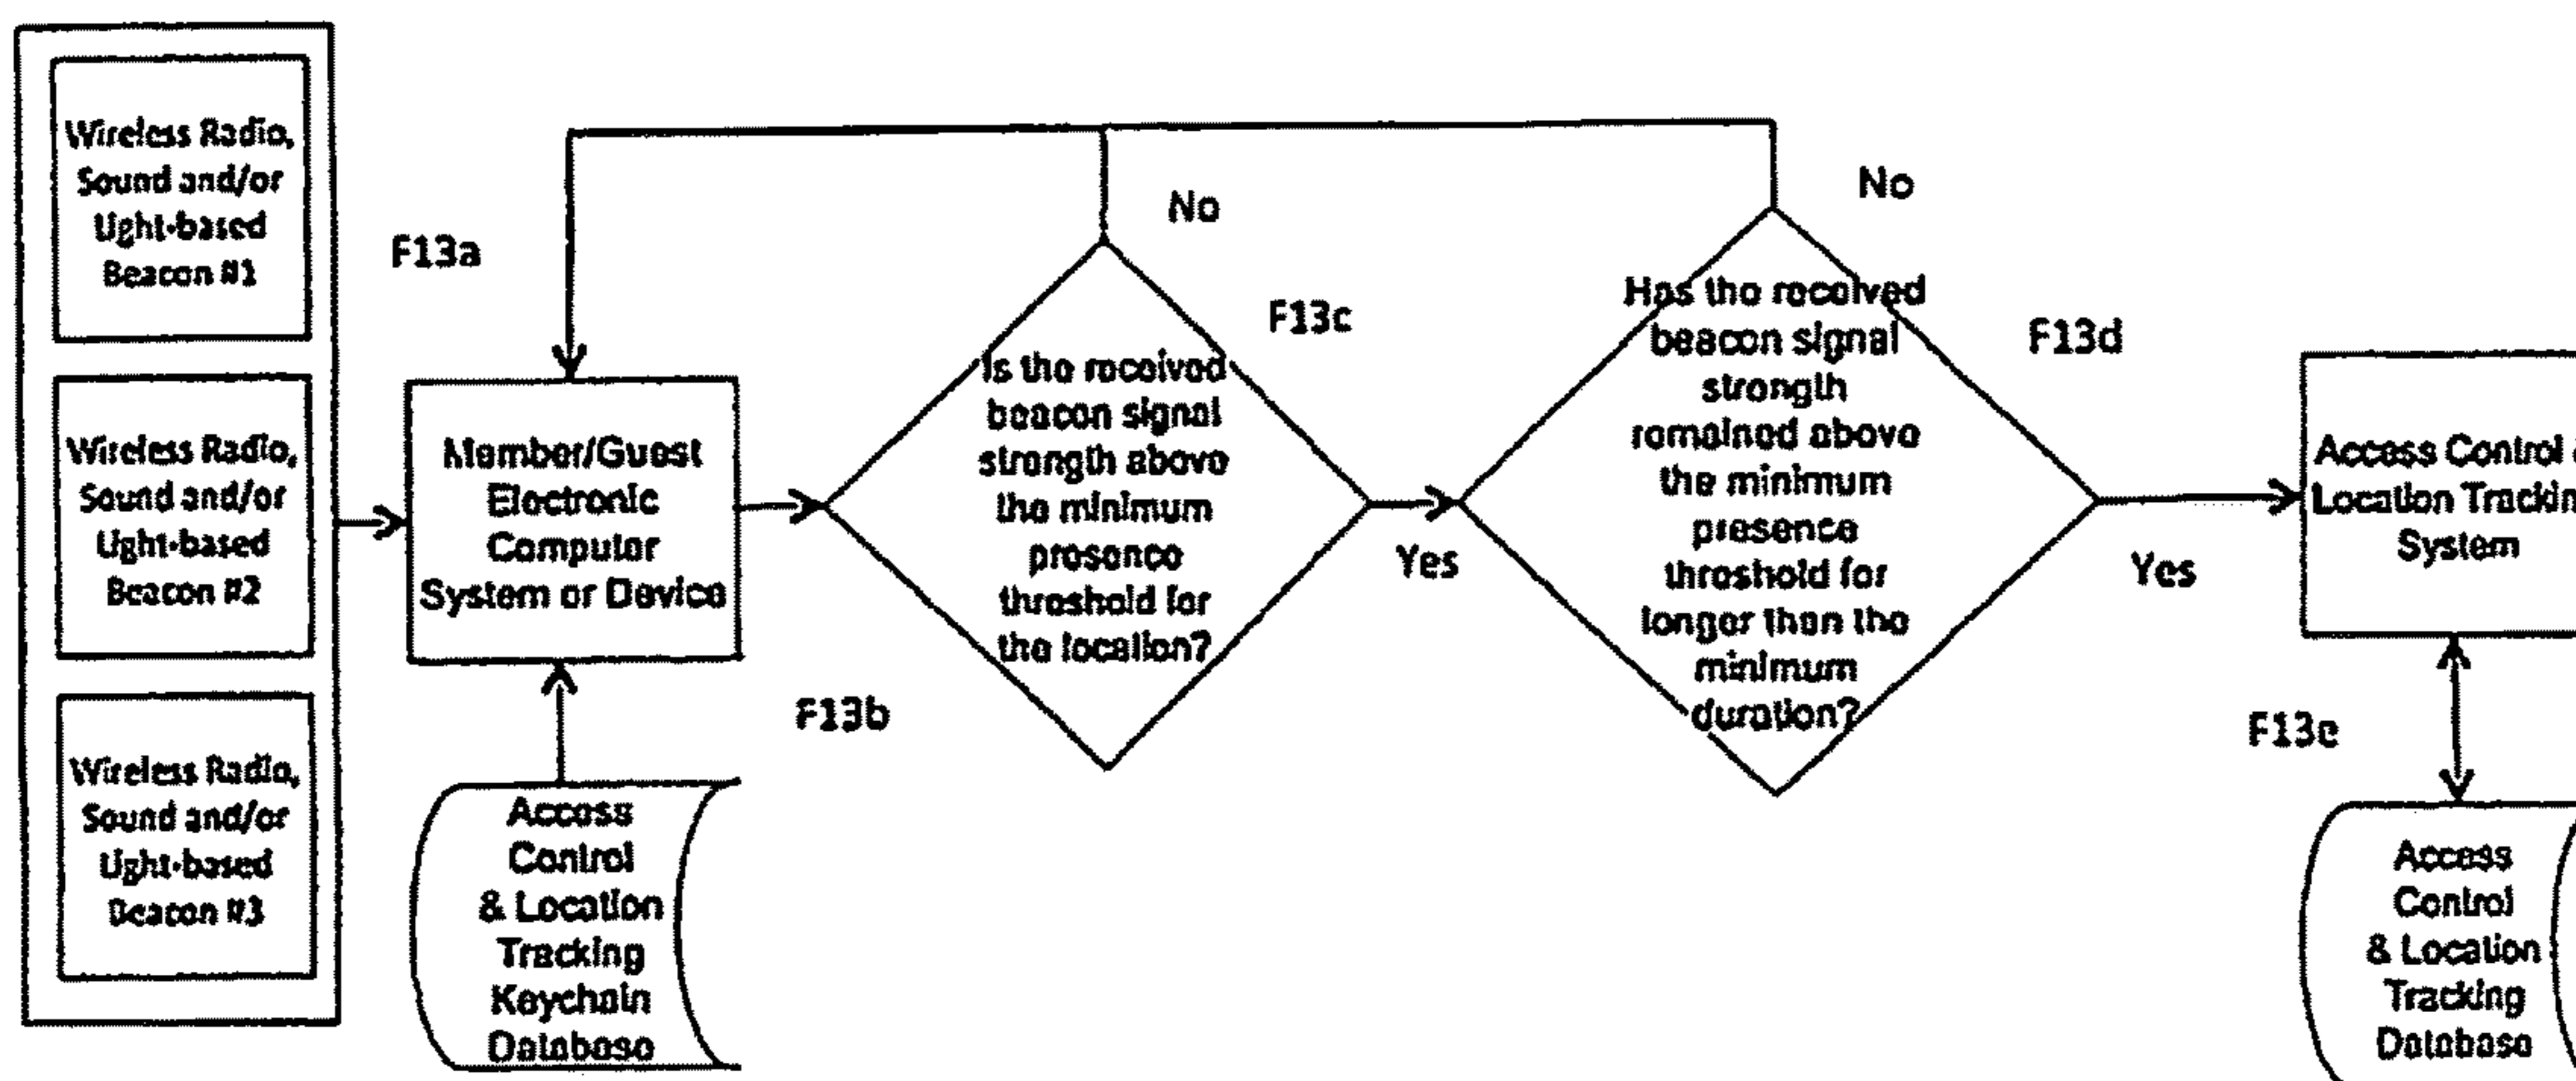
Wireless Radio, Sound and/or Light-based Beacon #1

Wireless Radio, Sound and/or Light-based Beacon #2

Wireless Radio, Sound and/or Light-based Beacon #3

F13a

Member/Guest Electronic Computer System or Device

Access Control & Location Tracking Keychain Database

F13b

No

Is the received beacon signal strength above the minimum presence threshold for the location?

F13c

Yes

No

Has the received beacon signal strength remained above the minimum presence threshold for longer than the minimum duration?

F13d

Yes

Access Control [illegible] Location Trackin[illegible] System

F13e

Access Control & Location Tracking Database